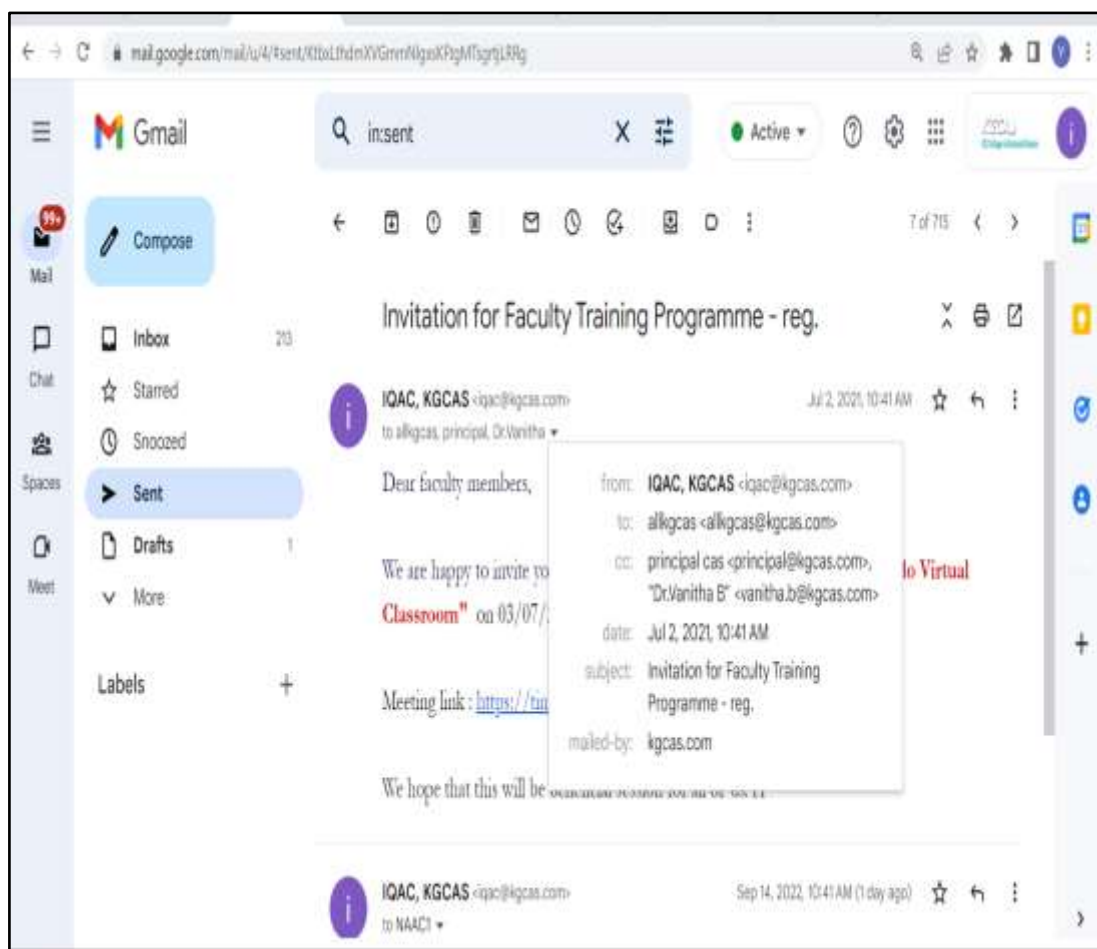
mail.google.com/mail/u/4/#sent/KtbxLfhdmXVGmmNgxsKFtgMTsgrtjLRRg

Gmail

in:sent

Active

99+

Mail

Chat

Spaces

Meet

Compose

Inbox 213

Starred

Snoozed

Sent

Drafts 1

More

Labels +

7 of 715

Invitation for Faculty Training Programme - reg.

IQAC, KGCAS <iqac@kgcas.com>

to allkgcas, principal, Dr.Vanitha

Jul 2, 2021, 10:41 AM

Dear faculty members,

We are happy to invite yo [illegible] lo Virtual Classroom" on 03/07/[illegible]

Meeting link : https://tin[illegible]

We hope that this will be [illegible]

from: IQAC, KGCAS <iqac@kgcas.com>

to: allkgcas <allkgcas@kgcas.com>

cc: principal cas <principal@kgcas.com>, "Dr.Vanitha B" <vanitha.b@kgcas.com>

date: Jul 2, 2021, 10:41 AM

subject: Invitation for Faculty Training Programme - reg.

mailed-by: kgcas.com

IQAC, KGCAS <iqac@kgcas.com>

to NAAC1

Sep 14, 2022, 10:41 AM (1 day ago)